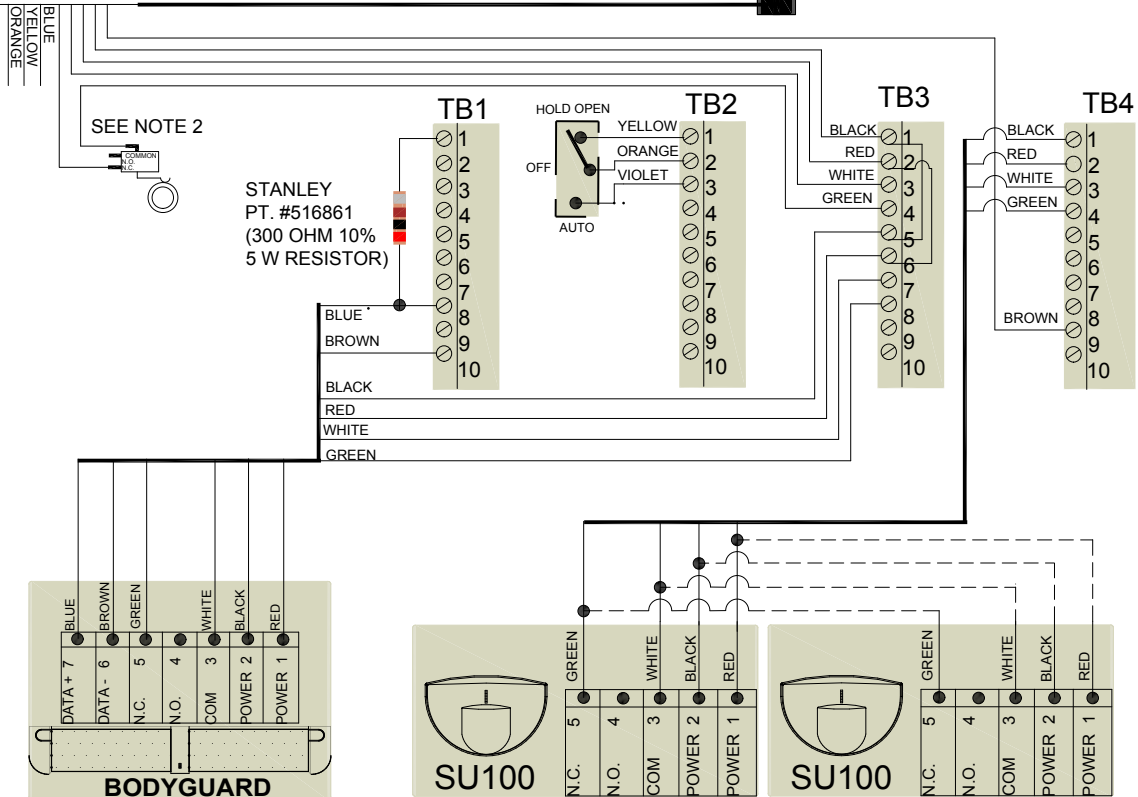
BLUE
YELLOW
ORANGE

SEE NOTE 2

COMMON
N.O.
N.C.

STANLEY
PT. #516861
(300 OHM 10%
5 W RESISTOR)

TB1
1
2
3
4
5
6
7
8
9
10

BLUE
BROWN
BLACK
RED
WHITE
GREEN

HOLD OPEN
OFF
AUTO

TB2
YELLOW 1
ORANGE 2
VIOLET 3
4
5
6
7
8
9
10

TB3
BLACK 1
RED 2
WHITE 3
GREEN 4
5
6
7
8
9
10

TB4
BLACK 1
RED 2
WHITE 3
GREEN 4
5
6
7
BROWN 8
9
10

BLUE
BROWN
GREEN
WHITE
BLACK
RED
DATA + 7
DATA - 6
N.C. 5
N.O. 4
COM 3
POWER 2
POWER 1

BODYGUARD

GREEN
WHITE
BLACK
RED
5 N.C.
4 N.O.
3 COM
2 POWER
1 POWER

SU100

GREEN
WHITE
BLACK
RED
5 N.C.
4 N.O.
3 COM
2 POWER
1 POWER

SU100